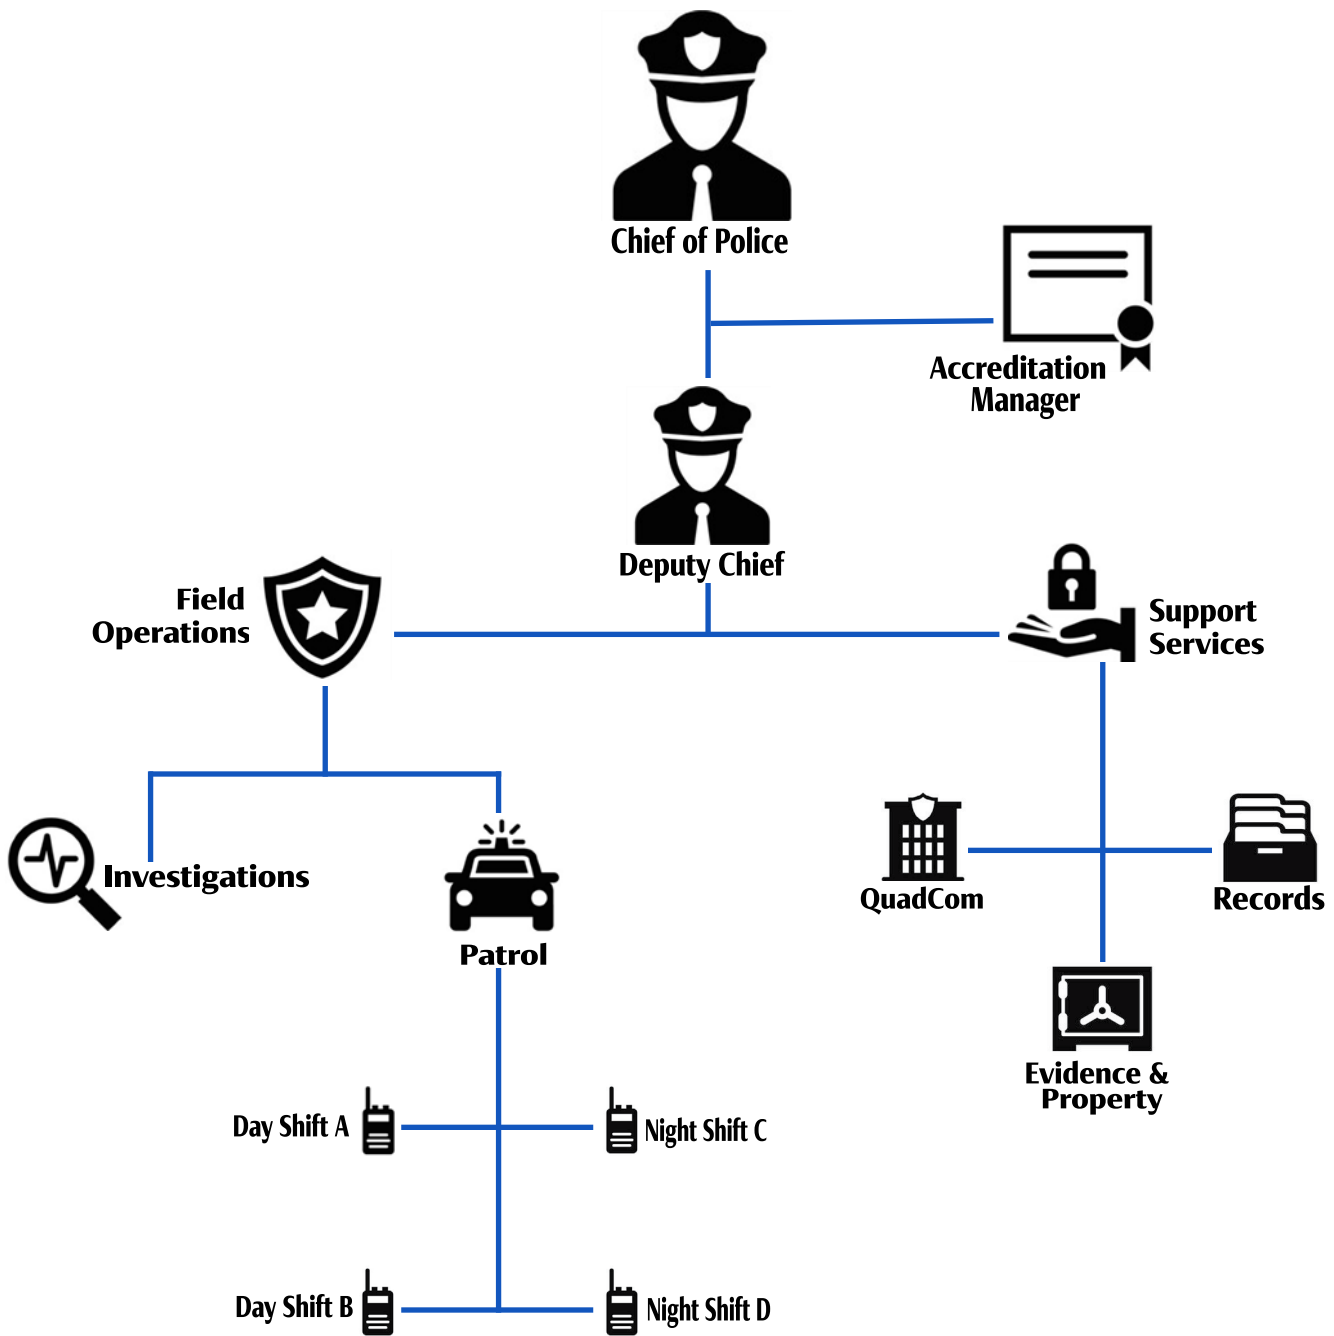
Chief of Police

Accreditation Manager

Deputy Chief

Field Operations

Support Services

Investigations

Patrol

QuadCom

Records

Evidence & Property

Day Shift A

Night Shift C

Day Shift B

Night Shift D